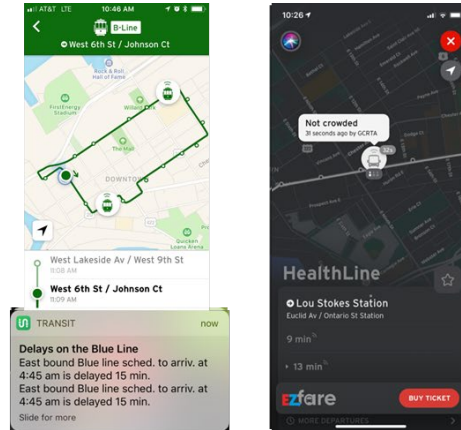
AT&T LTE 10:46 AM

B-Line

West 6th St / Johnson Ct

Rock & Roll Hall of Fame

FirstEnergy Stadium

Willard Park

The Mall

DOWNTOWN

Quicken Loans Arena

West Lakeside Av / West 9th St
11:08 AM

West 6th St / Johnson Ct
11:09 AM

TRANSIT now

Delays on the Blue Line
East bound Blue line sched. to arriv. at 4:45 am is delayed 15 min.
East bound Blue line sched. to arriv. at 4:45 am is delayed 15 min.

Slide for more

10:26

Not crowded
31 seconds ago by GCRTA

HealthLine

Lou Stokes Station
Euclid Av / Ontario St Station

9 min

13 min

EZfare

BUY TICKET

MORE DEPARTURES